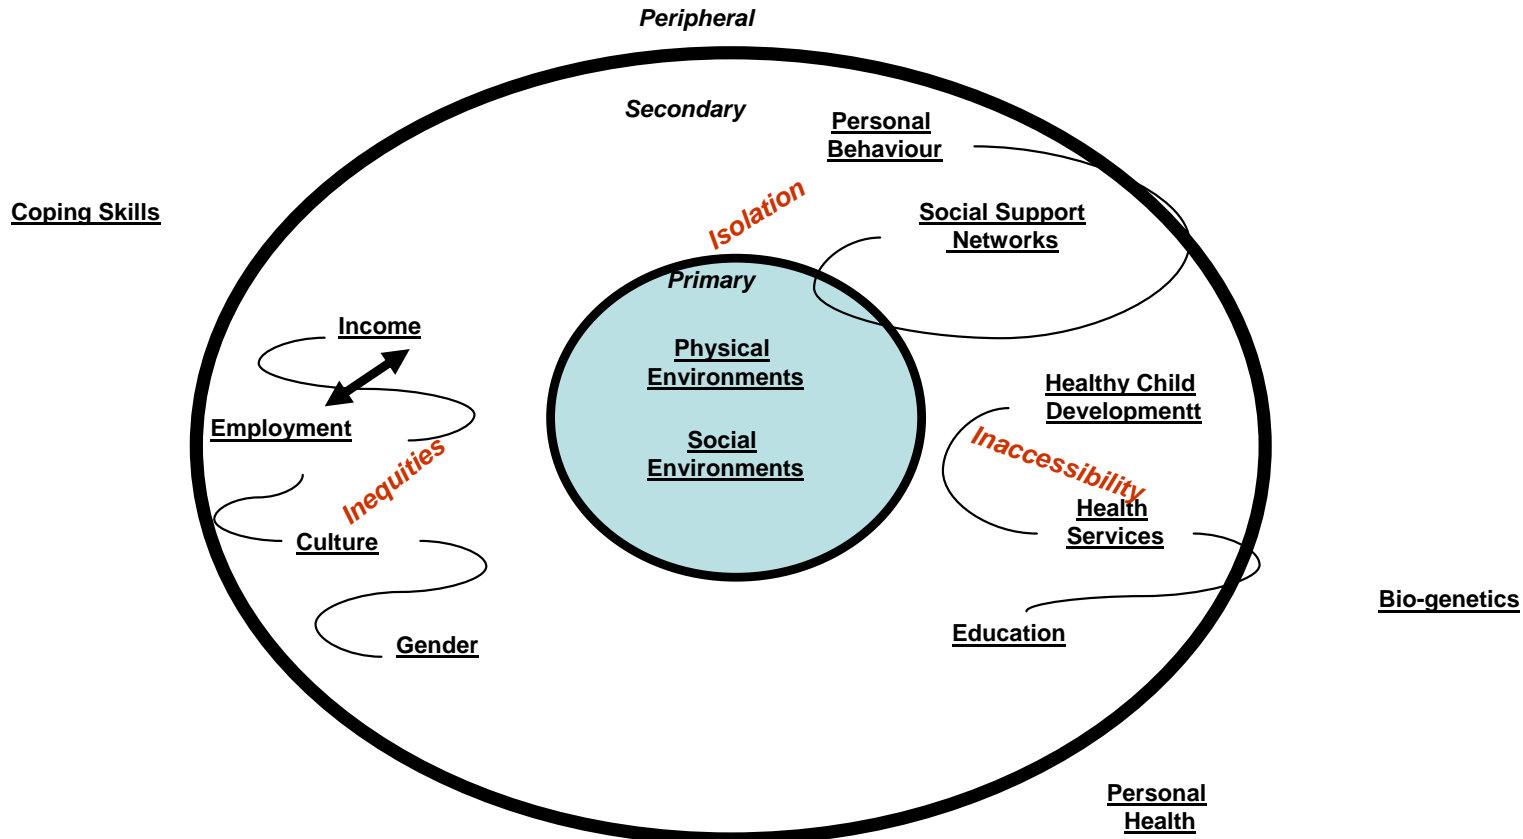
Peripheral

Secondary

Personal Behaviour

Coping Skills

Isolation

Social Support Networks

Primary

Income

Physical Environments

Social Environments

Employment

Healthy Child Developmentt

Inequities

Inaccessibility

Health Services

Culture

Bio-genetics

Education

Gender

Personal Health